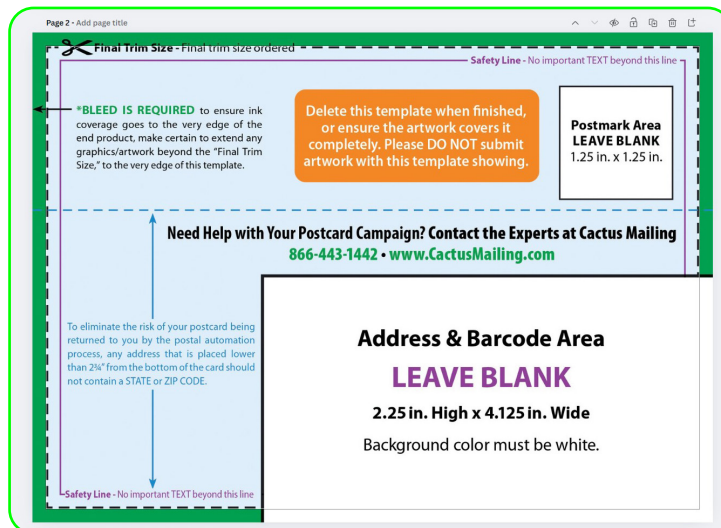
Page 2 - Add page title

Final Trim Size - Final trim size ordered

Safety Line - No important TEXT beyond this line

*BLEED IS REQUIRED to ensure ink coverage goes to the very edge of the end product, make certain to extend any graphics/artwork beyond the "Final Trim Size," to the very edge of this template.

Delete this template when finished, or ensure the artwork covers it completely. Please DO NOT submit artwork with this template showing.

Postmark Area
LEAVE BLANK
1.25 in. x 1.25 in.

Need Help with Your Postcard Campaign? Contact the Experts at Cactus Mailing
866-443-1442 • www.CactusMailing.com

To eliminate the risk of your postcard being returned to you by the postal automation process, any address that is placed lower than 2¾" from the bottom of the card should not contain a STATE or ZIP CODE.

Address & Barcode Area
LEAVE BLANK
2.25 in. High x 4.125 in. Wide
Background color must be white.

Safety Line - No important TEXT beyond this line